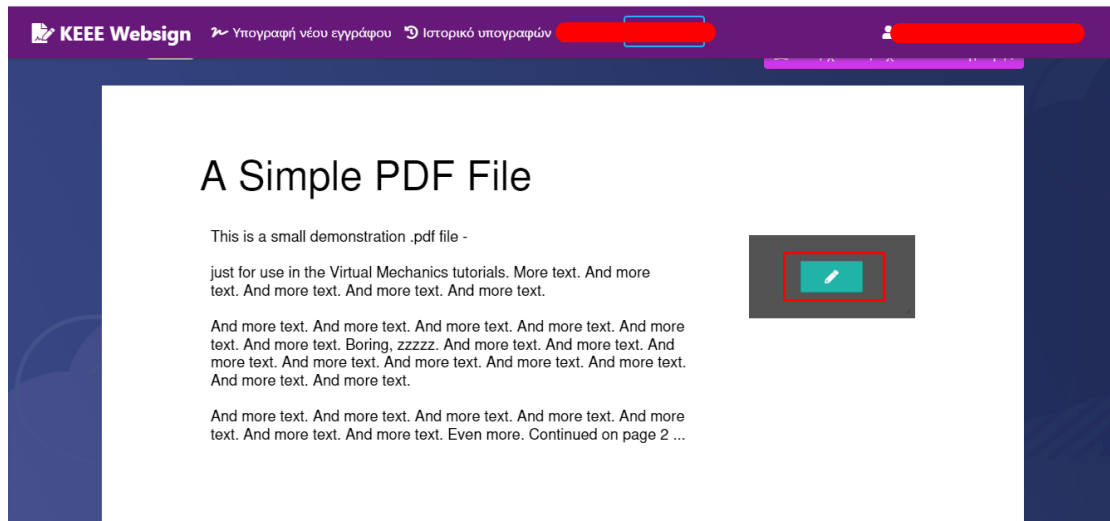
KEEE Websign Υπογραφή νέου εγγράφου Ιστορικό υπογραφών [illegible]

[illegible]

A Simple PDF File

This is a small demonstration .pdf file -

just for use in the Virtual Mechanics tutorials. More text. And more text. And more text. And more text. And more text.

And more text. And more text. And more text. And more text. And more text. And more text. Boring, zzzzz. And more text. And more text. And more text. And more text. And more text. And more text. And more text. And more text. And more text.

And more text. And more text. And more text. And more text. And more text. And more text. And more text. Even more. Continued on page 2 ...